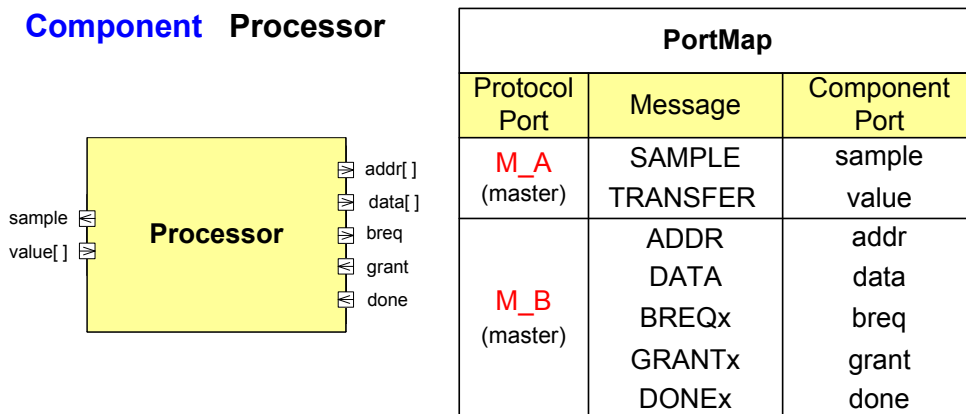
Component Processor

sample
value[ ]
Processor
addr[ ]
data[ ]
breq
grant
done

| PortMap | | |
|---|---|---|
| Protocol Port | Message | Component Port |
| M_A (master) | SAMPLE<br>TRANSFER | sample<br>value |
| M_B (master) | ADDR<br>DATA<br>BREQx<br>GRANTx<br>DONEx | addr<br>data<br>breq<br>grant<br>done |